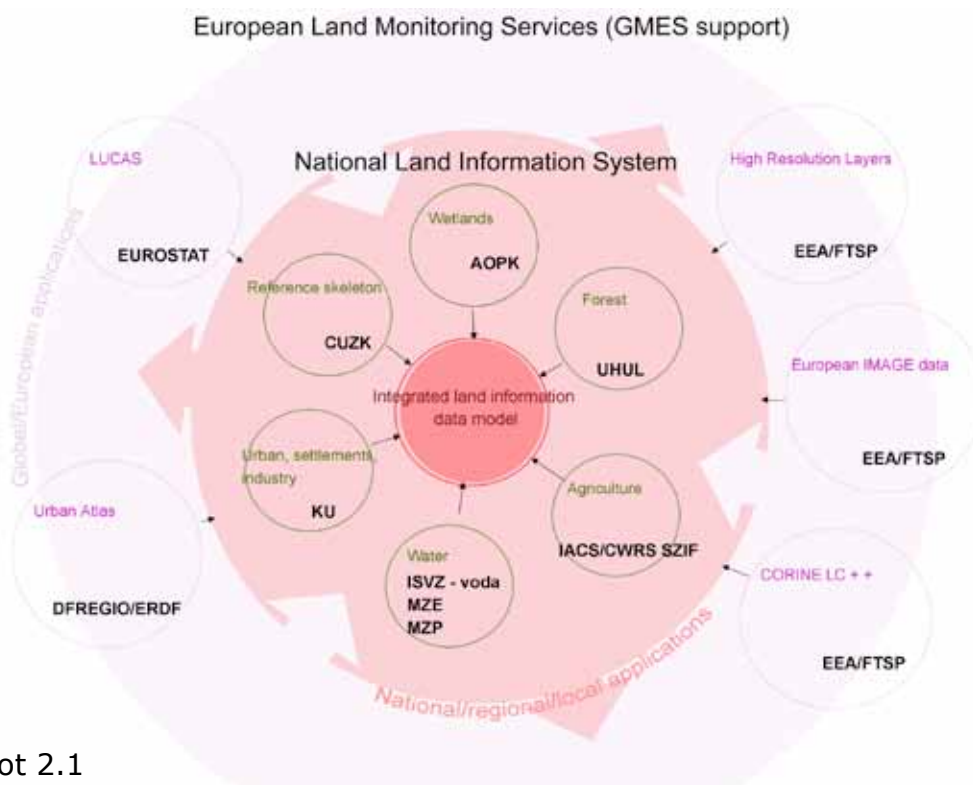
European Land Monitoring Services (GMES support)

National Land Information System

LUCAS

EUROSTAT

Global/European applications

Wetlands

AOPK

Reference skeleton

CUZK

Forest

UHUL

High Resolution Layers

EEA/FTSP

European IMAGE data

EEA/FTSP

Integrated land information data model

Urban, settlements, industry

KU

Agriculture

IACS/CWRS SZIF

Water

ISVZ - voda
MZE
MZP

Urban Atlas

DFREGIO/ERDF

CORINE LC + +

EEA/FTSP

National/regional/local applications

ot 2.1